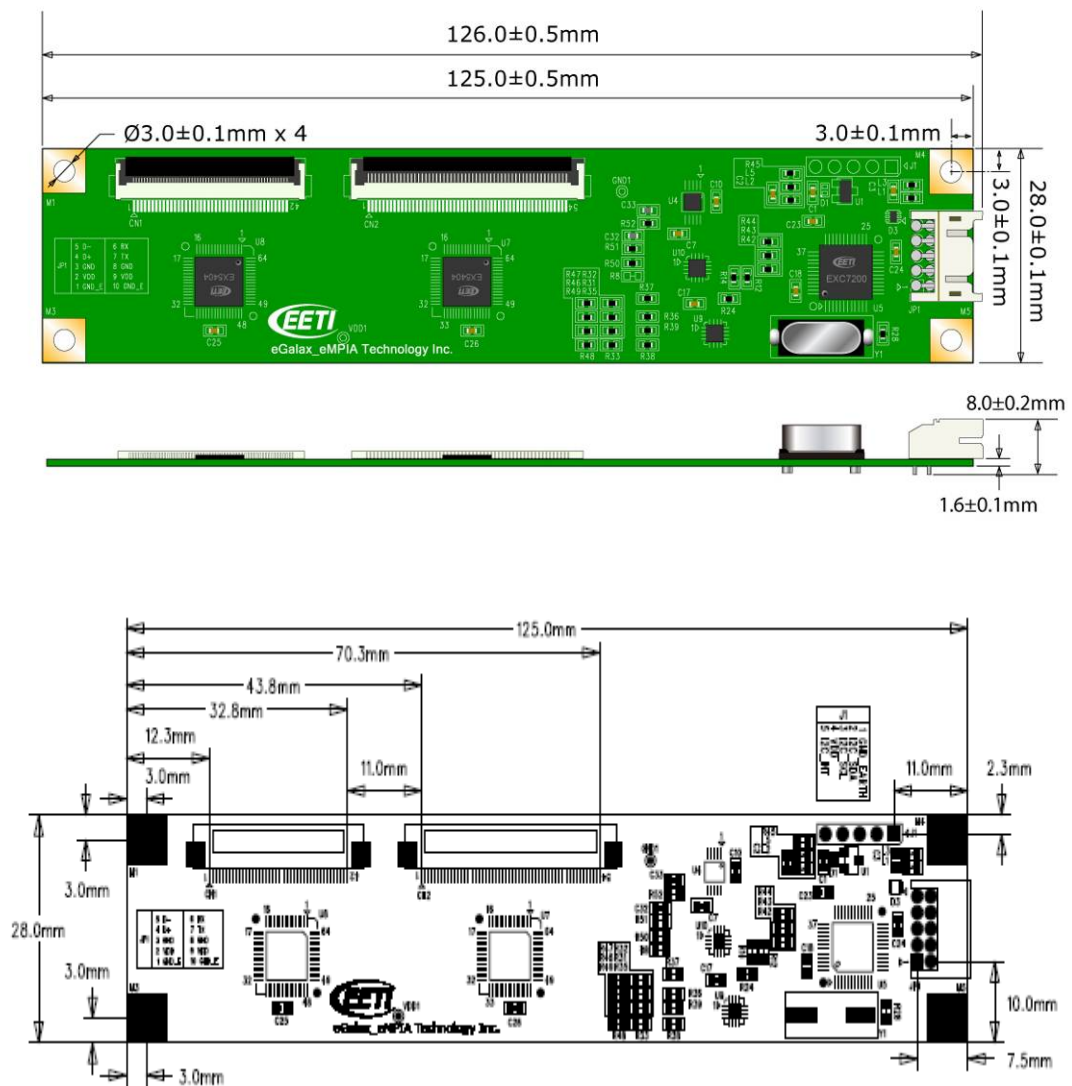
126.0±0.5mm
125.0±0.5mm
Ø3.0±0.1mm x 4
3.0±0.1mm
3.0±0.1mm
28.0±0.1mm
M1
M3
M4
M5
CN1
CN2
U8
U7
EX5404
EX5404
C25
C26
eGalax_eMPIA Technology Inc.
EETI
VDD1
JP1
5 D-
4 D+
3 GND
2 VDD
1 GND_E
6 RX
7 TX
8 GND
9 VDD
10 GND_E
GND1
C33
R52
C32
R51
R50
R8
U4
C10
U10
C7
R47 R32
R46 R31
R49 R35
R37
C17
R36
R39
U9
R48
R33
R38
R14
R24
R45
L5
L3 L2
U1
R44
R43
R42
C23
EXC7200
C18
C24
D3
U5
Y1
J1
JP1
8.0±0.2mm
1.6±0.1mm
125.0mm
70.3mm
43.8mm
32.8mm
12.3mm
3.0mm
11.0mm
11.0mm
2.3mm
3.0mm
28.0mm
3.0mm
10.0mm
7.5mm
3.0mm
eGalax_eMPIA Technology Inc.
GND_EARTH
I2C_SDA
I2C_SCL
I2C_INT